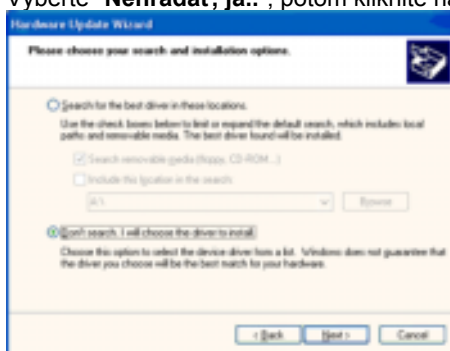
Vyberte "Nehľadať, ja..", potom kliknite na

Hardware Update Wizard

Please choose your search and installation options.

Search for the best driver in these locations.

Use the check boxes below to limit or expand the default search, which includes local paths and removable media. The best driver found will be installed.

Search removable media (floppy, CD-ROM...)

Include this location in the search:

A:\

Browse

Don't search. I will choose the driver to install.

Choose this option to select the device driver from a list. Windows does not guarantee that the driver you choose will be the best match for your hardware.

< Back

Next >

Cancel